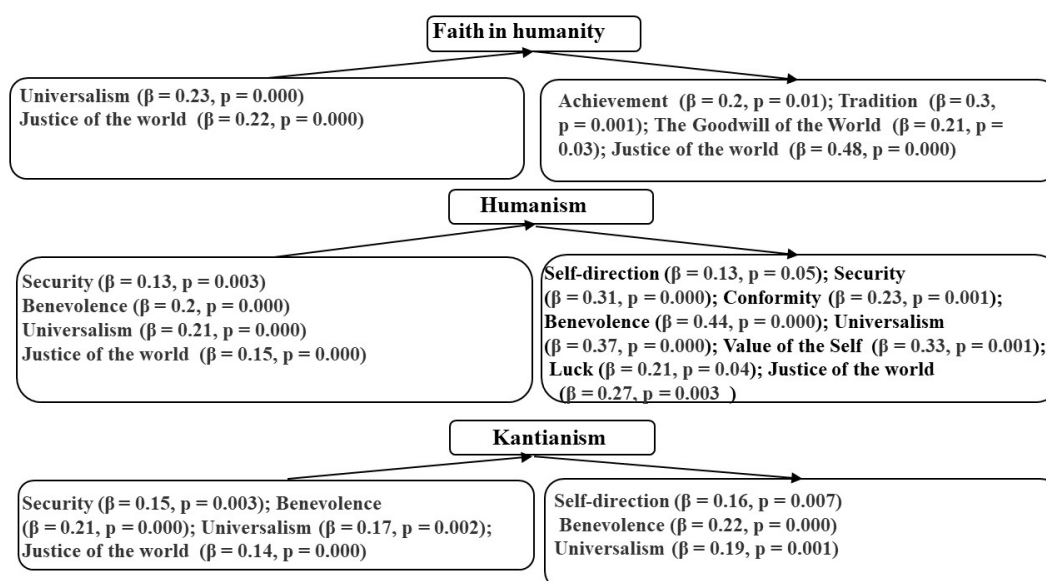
Faith in humanity

Universalism (β = 0.23, p = 0.000)
Justice of the world (β = 0.22, p = 0.000)

Achievement (β = 0.2, p = 0.01); Tradition (β = 0.3, p = 0.001); The Goodwill of the World (β = 0.21, p = 0.03); Justice of the world (β = 0.48, p = 0.000)

Humanism

Security (β = 0.13, p = 0.003)
Benevolence (β = 0.2, p = 0.000)
Universalism (β = 0.21, p = 0.000)
Justice of the world (β = 0.15, p = 0.000)

Self-direction (β = 0.13, p = 0.05); Security (β = 0.31, p = 0.000); Conformity (β = 0.23, p = 0.001); Benevolence (β = 0.44, p = 0.000); Universalism (β = 0.37, p = 0.000); Value of the Self (β = 0.33, p = 0.001); Luck (β = 0.21, p = 0.04); Justice of the world (β = 0.27, p = 0.003 )

Kantianism

Security (β = 0.15, p = 0.003); Benevolence (β = 0.21, p = 0.000); Universalism (β = 0.17, p = 0.002); Justice of the world (β = 0.14, p = 0.000)

Self-direction (β = 0.16, p = 0.007)
Benevolence (β = 0.22, p = 0.000)
Universalism (β = 0.19, p = 0.001)